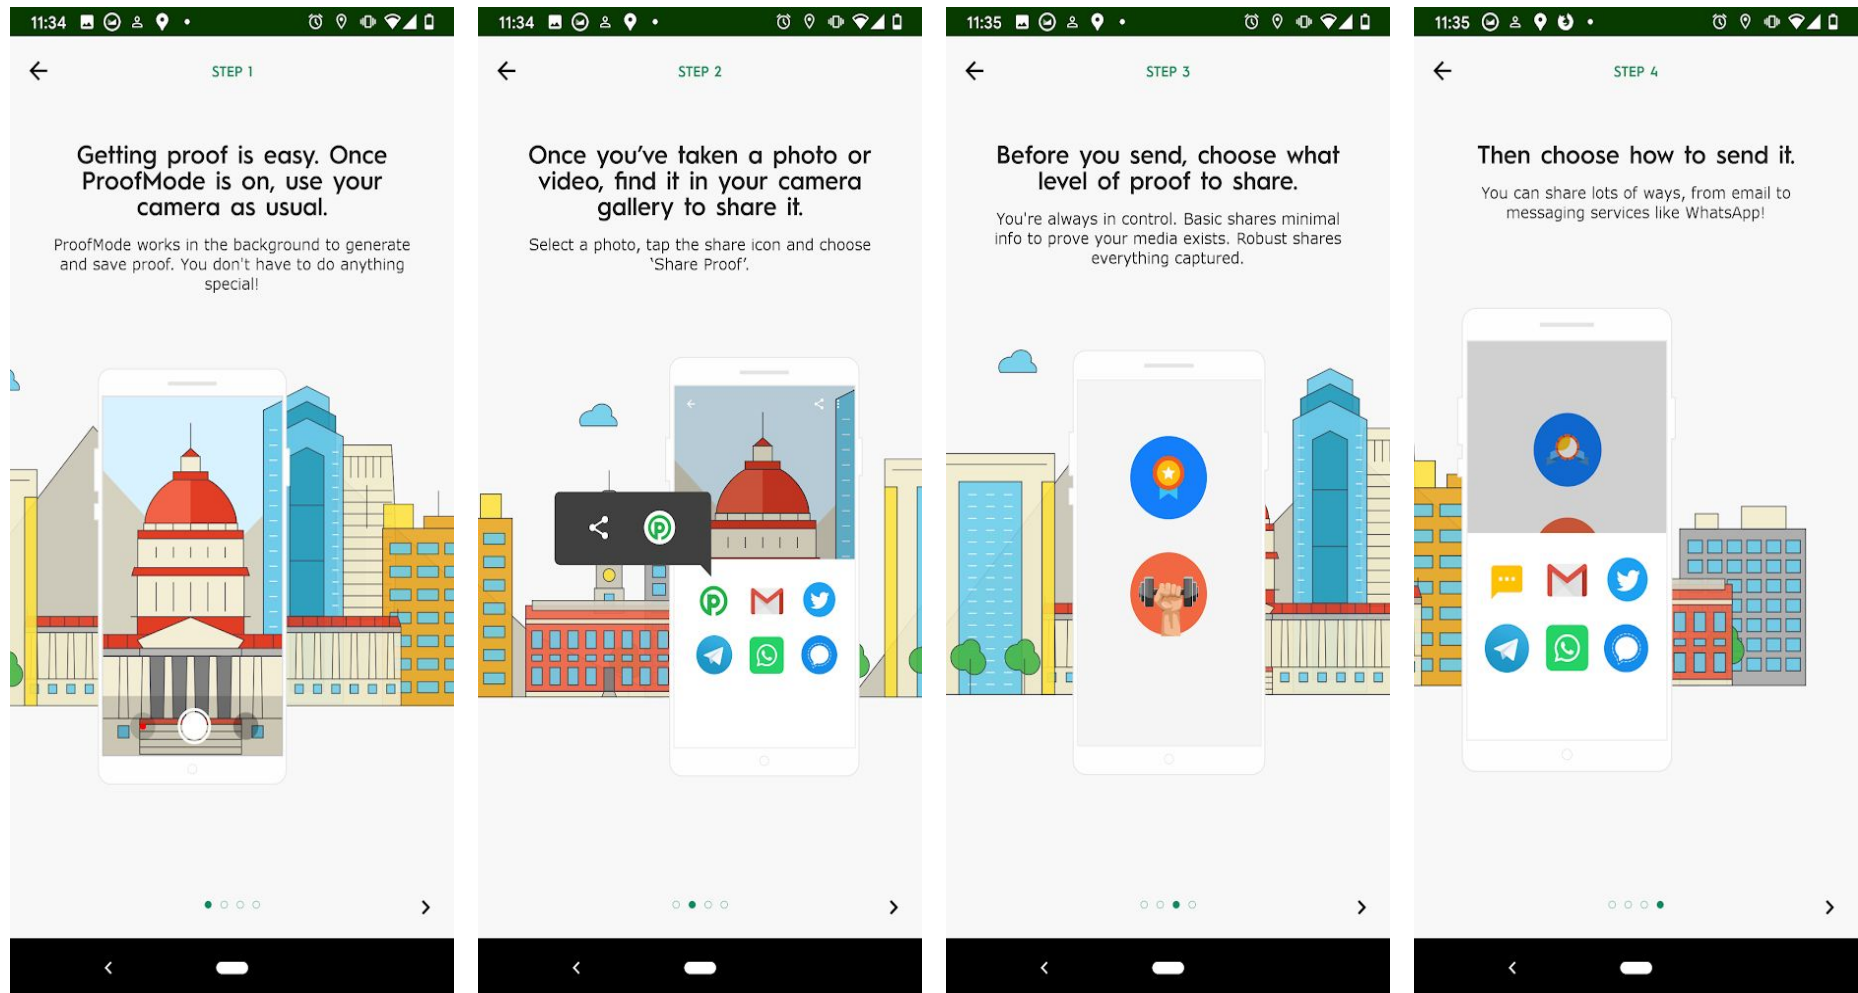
11:34

STEP 1

Getting proof is easy. Once ProofMode is on, use your camera as usual.

ProofMode works in the background to generate and save proof. You don't have to do anything special!

11:34

STEP 2

Once you've taken a photo or video, find it in your camera gallery to share it.

Select a photo, tap the share icon and choose 'Share Proof'.

11:35

STEP 3

Before you send, choose what level of proof to share.

You're always in control. Basic shares minimal info to prove your media exists. Robust shares everything captured.

11:35

STEP 4

Then choose how to send it.

You can share lots of ways, from email to messaging services like WhatsApp!